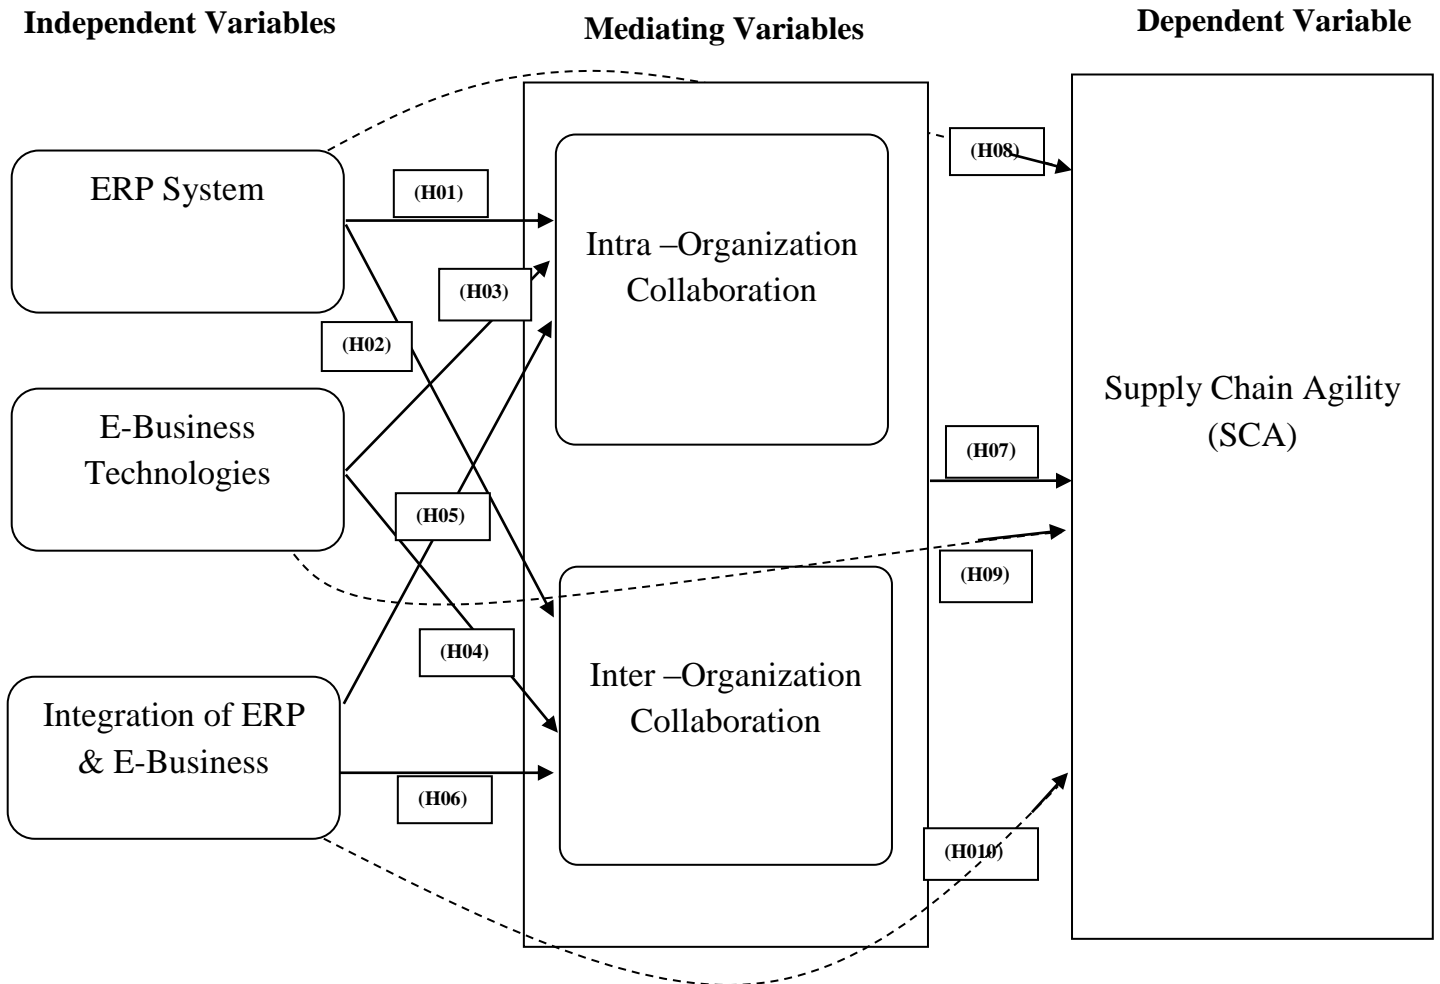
Independent Variables

Mediating Variables

Dependent Variable

ERP System

(H01)

(H03)

(H02)

Intra –Organization Collaboration

(H08)

E-Business Technologies

(H05)

(H04)

Integration of ERP & E-Business

(H06)

Inter –Organization Collaboration

(H07)

(H09)

(H010)

Supply Chain Agility (SCA)